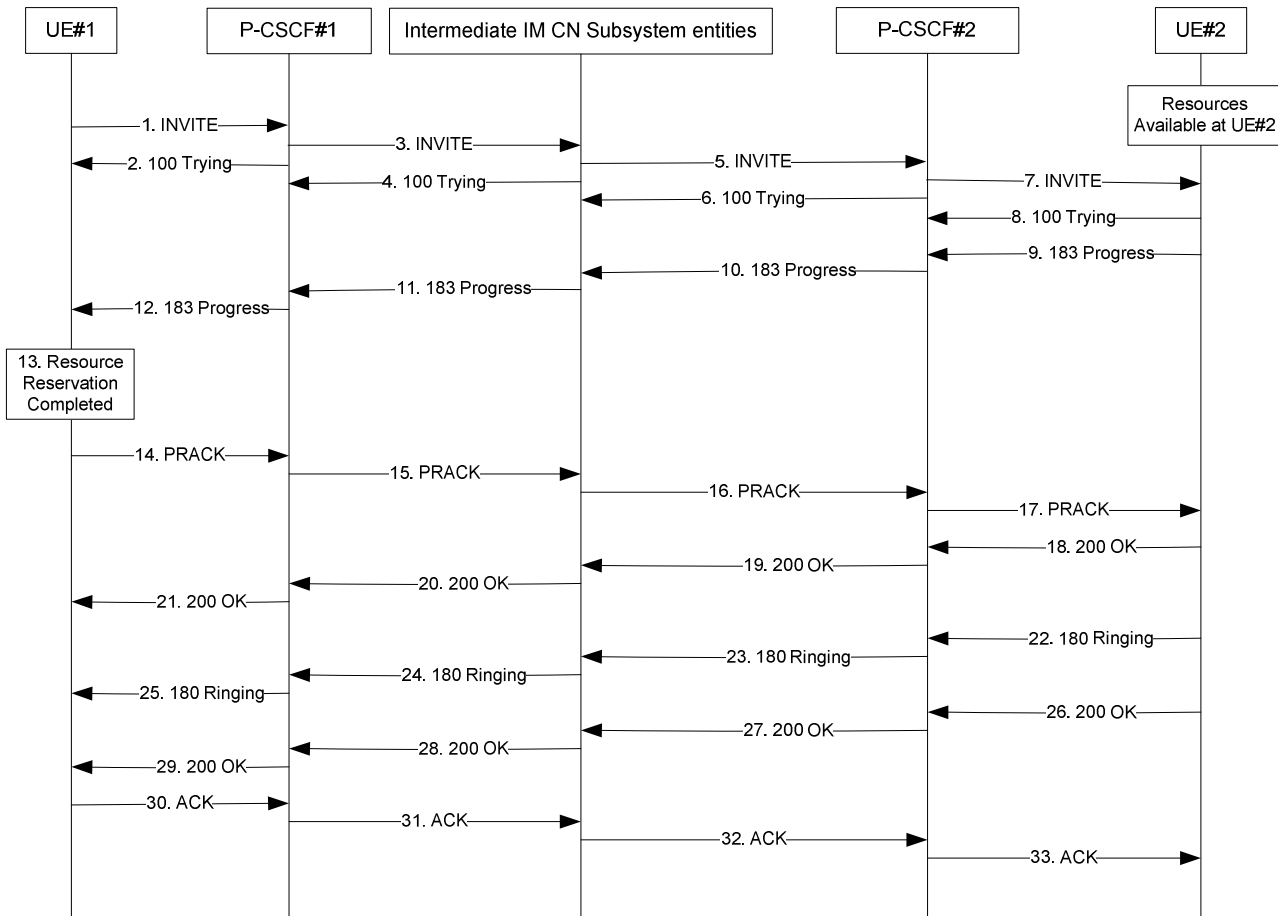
UE#1

P-CSCF#1

Intermediate IM CN Subsystem entities

P-CSCF#2

UE#2

Resources Available at UE#2

1. INVITE

3. INVITE

2. 100 Trying

5. INVITE

4. 100 Trying

7. INVITE

6. 100 Trying

8. 100 Trying

9. 183 Progress

10. 183 Progress

11. 183 Progress

12. 183 Progress

13. Resource Reservation Completed

14. PRACK

15. PRACK

16. PRACK

17. PRACK

18. 200 OK

19. 200 OK

20. 200 OK

21. 200 OK

22. 180 Ringing

23. 180 Ringing

24. 180 Ringing

25. 180 Ringing

26. 200 OK

27. 200 OK

28. 200 OK

29. 200 OK

30. ACK

31. ACK

32. ACK

33. ACK